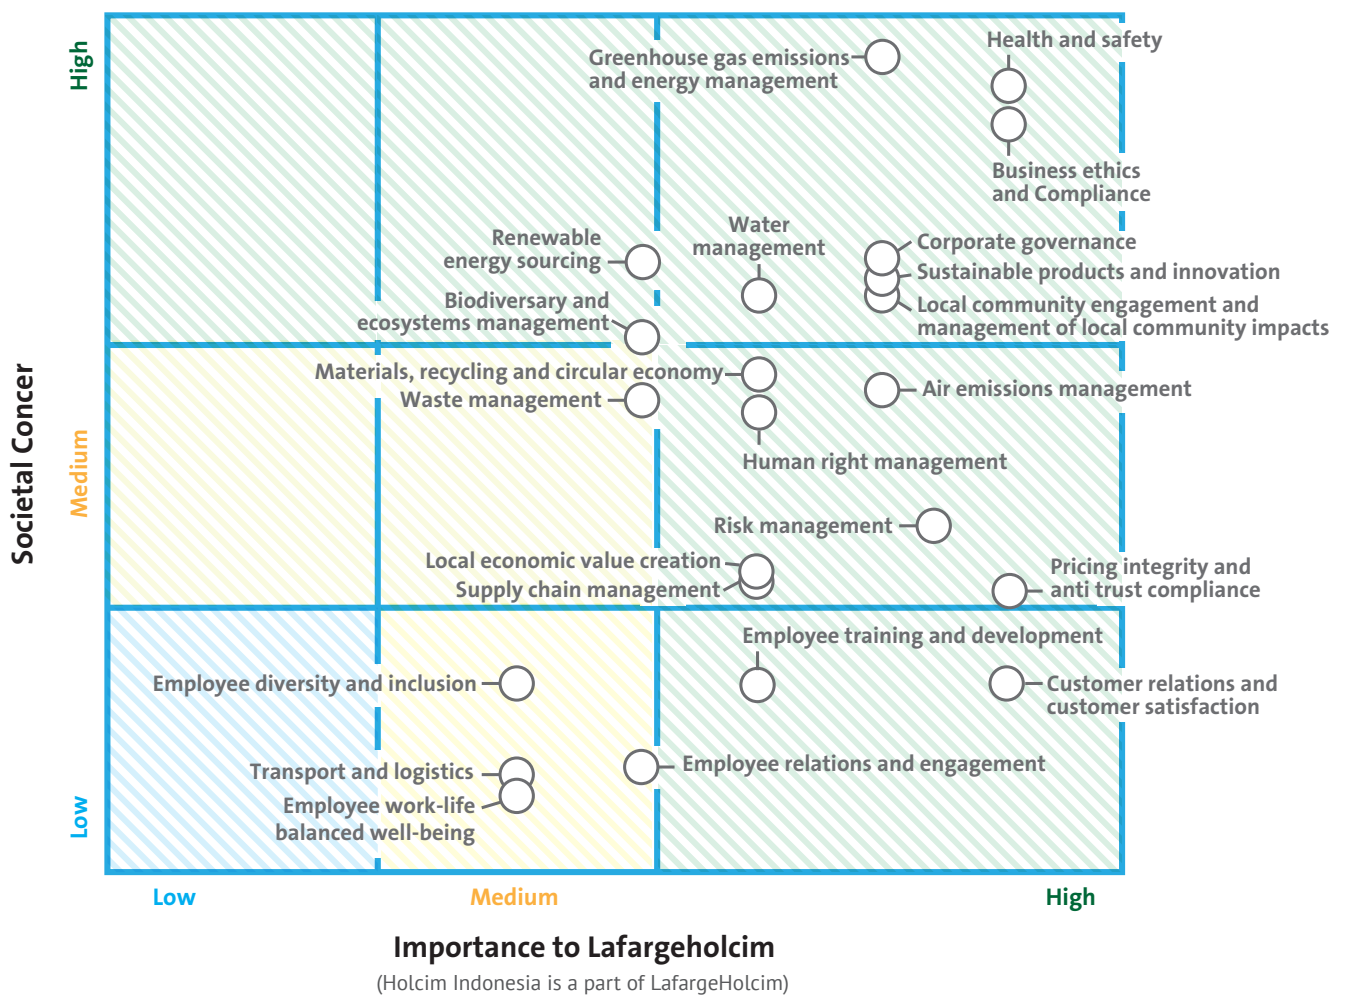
Societal Concer

High

Medium

Low

Greenhouse gas emissions and energy management

Health and safety

Business ethics and Compliance

Renewable energy sourcing

Water management

Corporate governance

Sustainable products and innovation

Local community engagement and management of local community impacts

Biodiversary and ecosystems management

Materials, recycling and circular economy

Waste management

Air emissions management

Human right management

Risk management

Local economic value creation

Supply chain management

Pricing integrity and anti trust compliance

Employee training and development

Employee diversity and inclusion

Customer relations and customer satisfaction

Employee relations and engagement

Transport and logistics

Employee work-life balanced well-being

Low

Medium

High

Importance to Lafargeholcim

(Holcim Indonesia is a part of LafargeHolcim)